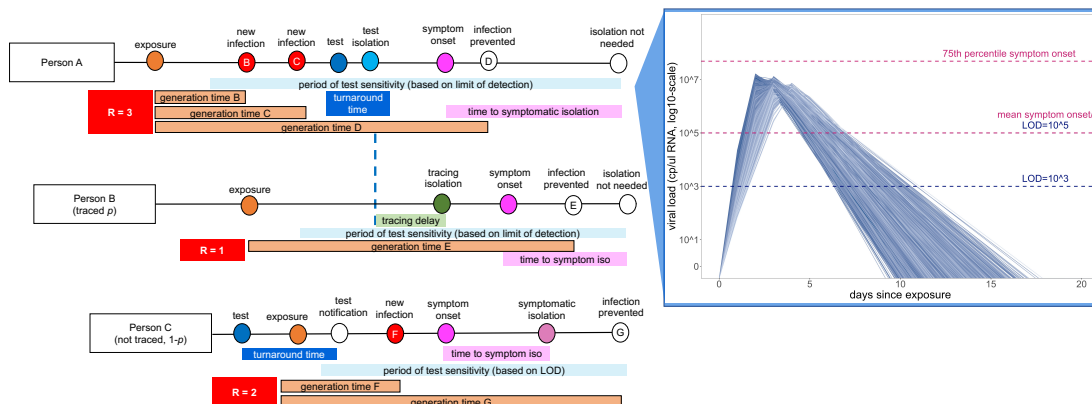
Person A

exposure

new infection B

new infection C

test

test isolation

symptom onset

infection prevented D

isolation not needed

period of test sensitivity (based on limit of detection)

R = 3

generation time B

generation time C

generation time D

turnaround time

time to symptomatic isolation

Person B (traced $p$)

exposure

tracing isolation

symptom onset

infection prevented E

isolation not needed

tracing delay

period of test sensitivity (based on limit of detection)

R = 1

generation time E

time to symptom iso

Person C (not traced, 1-$p$)

test

exposure

test notification

new infection F

symptom onset

symptomatic isolation

infection prevented G

turnaround time

time to symptom iso

period of test sensitivity (based on LOD)

R = 2

generation time F

generation time G

75th percentile symptom onset

mean symptom onset

LOD=10^5

LOD=10^3

10^7

10^5

10^3

10^1

0

viral load (cp/ul RNA, log10-scale)

0

5

10

15

20

days since exposure